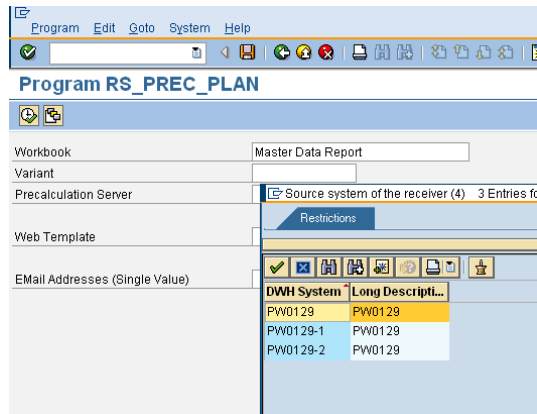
Program Edit Goto System Help

Program RS_PREC_PLAN

Workbook
Master Data Report
Variant
Precalculation Server
Source system of the receiver (4) 3 Entries fo
Restrictions
Web Template
EMail Addresses (Single Value)

| DWH System | Long Descripti... |
|---|---|
| PW0129 | PW0129 |
| PW0129-1 | PW0129 |
| PW0129-2 | PW0129 |